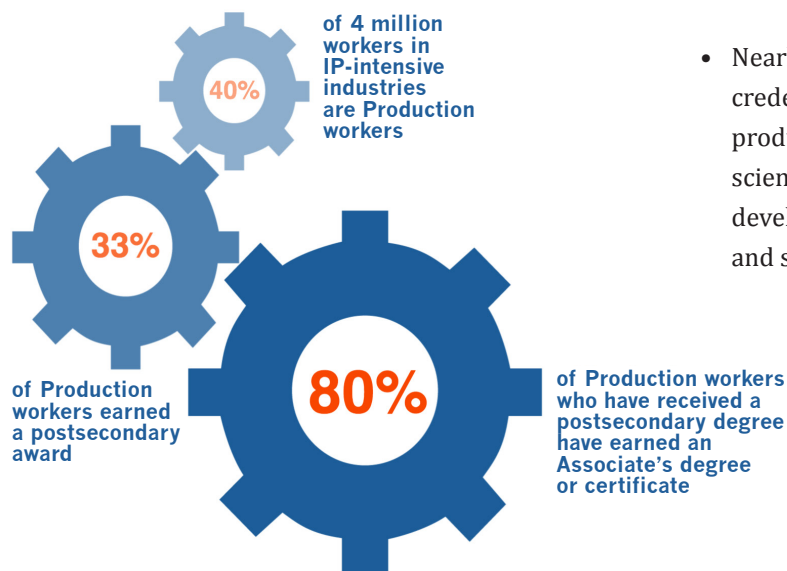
40%

of 4 million workers in IP-intensive industries are Production workers

33%

of Production workers earned a postsecondary award

80%

of Production workers who have received a postsecondary degree have earned an Associate's degree or certificate

• Near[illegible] crede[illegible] prod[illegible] scien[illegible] devel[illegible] and s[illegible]